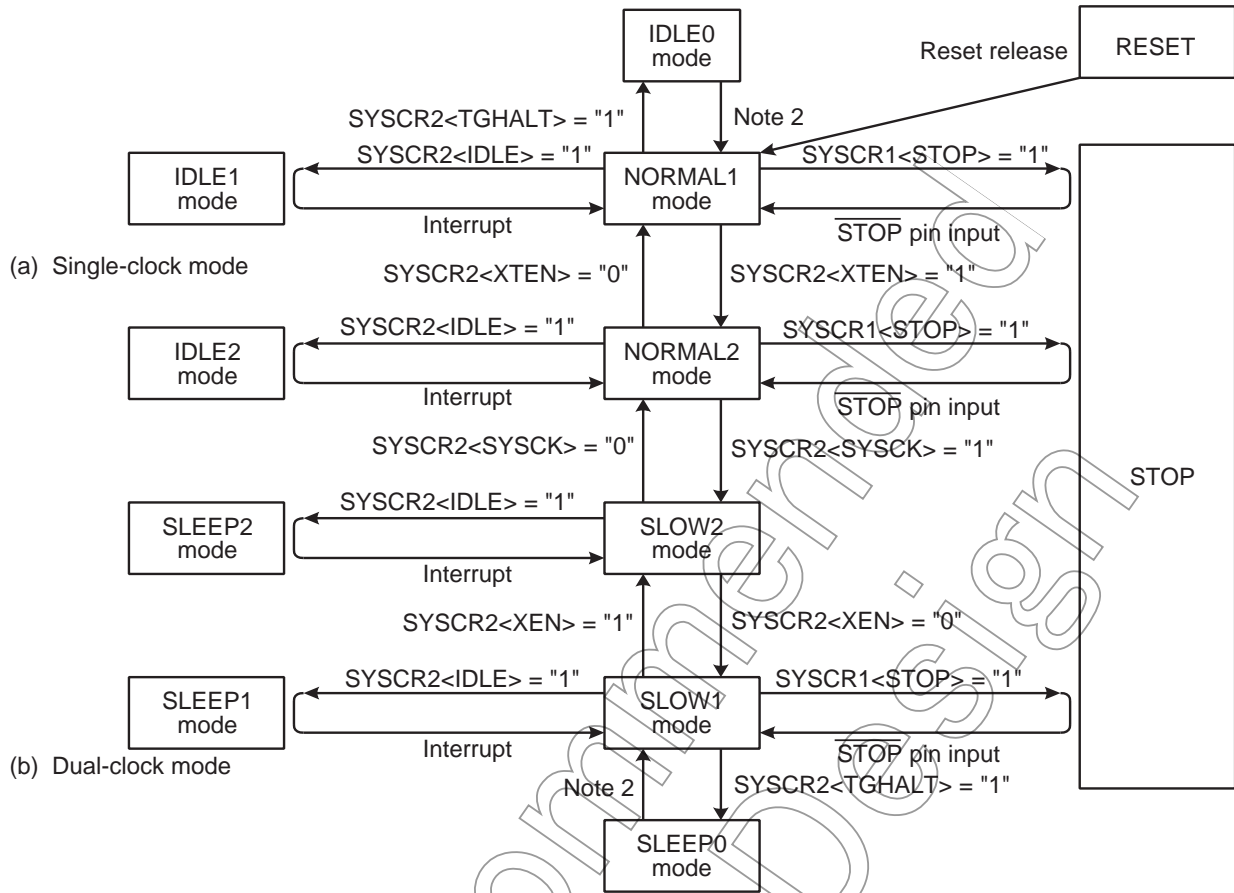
IDLE0 mode

Reset release

RESET

SYSCR2<TGHALT> = "1"

Note 2

SYSCR2<IDLE> = "1"

IDLE1 mode

NORMAL1 mode

SYSCR1<STOP> = "1"

Interrupt

$\overline{STOP}$ pin input

(a) Single-clock mode

SYSCR2<XTEN> = "0"

SYSCR2<XTEN> = "1"

SYSCR2<IDLE> = "1"

IDLE2 mode

NORMAL2 mode

SYSCR1<STOP> = "1"

Interrupt

$\overline{STOP}$ pin input

SYSCR2<SYSCK> = "0"

SYSCR2<SYSCK> = "1"

STOP

SYSCR2<IDLE> = "1"

SLEEP2 mode

SLOW2 mode

Interrupt

SYSCR2<XEN> = "1"

SYSCR2<XEN> = "0"

SYSCR2<IDLE> = "1"

SLEEP1 mode

SLOW1 mode

SYSCR1<STOP> = "1"

Interrupt

$\overline{STOP}$ pin input

(b) Dual-clock mode

Note 2

SYSCR2<TGHALT> = "1"

SLEEP0 mode